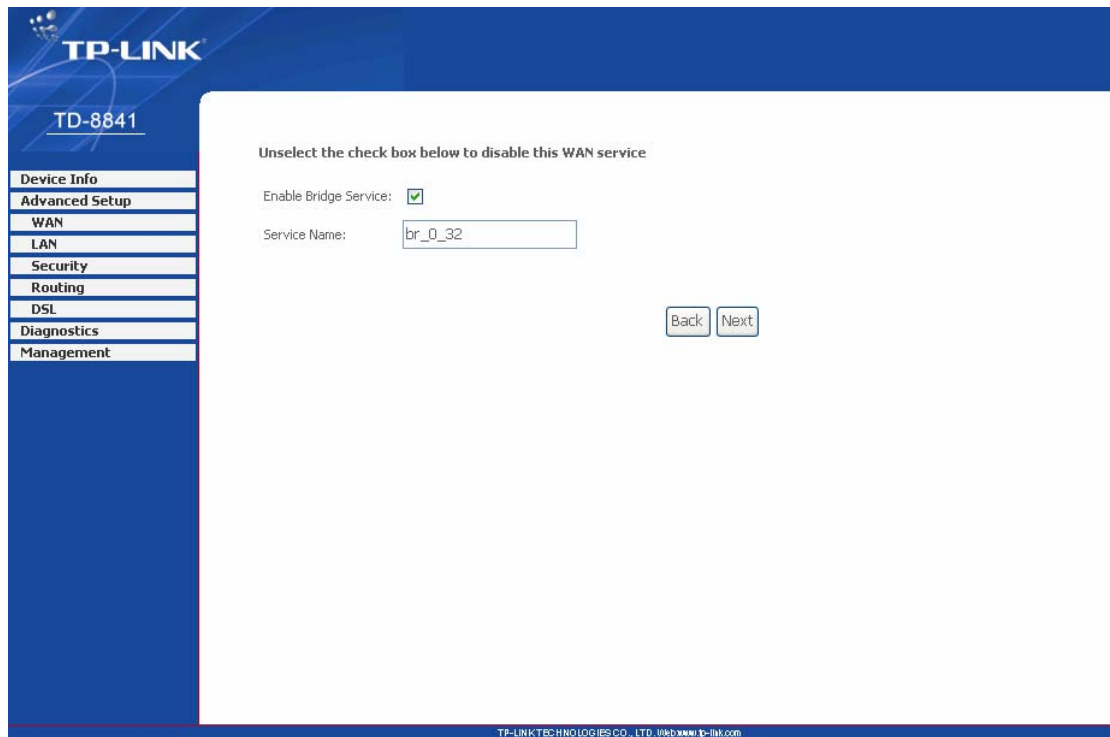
TP-LINK

TD-8841

Device Info
Advanced Setup
WAN
LAN
Security
Routing
DSL
Diagnostics
Management

Unselect the check box below to disable this WAN service

Enable Bridge Service:

Service Name: br_0_32

Back Next

TP-LINK TECHNOLOGIES CO., LTD. Web:www.tp-link.com